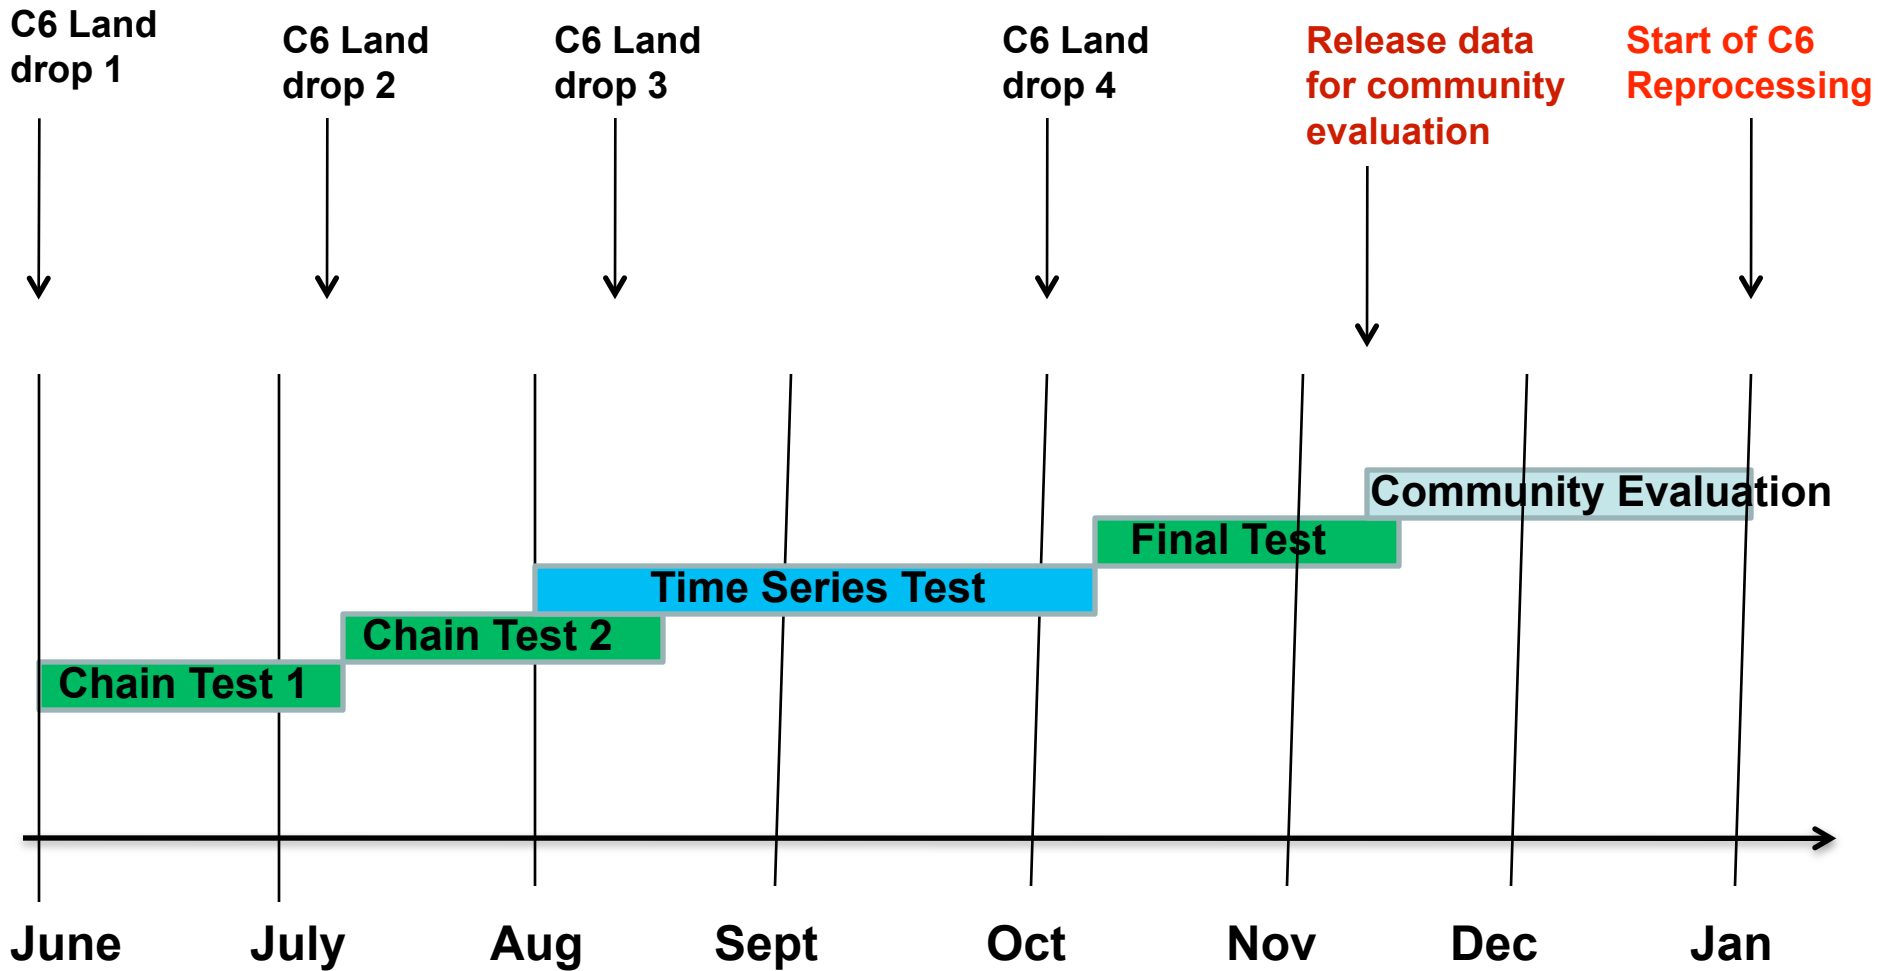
C6 Land drop 1

C6 Land drop 2

C6 Land drop 3

C6 Land drop 4

Release data for community evaluation

Start of C6 Reprocessing

Community Evaluation

Final Test

Time Series Test

Chain Test 2

Chain Test 1

June

July

Aug

Sept

Oct

Nov

Dec

Jan